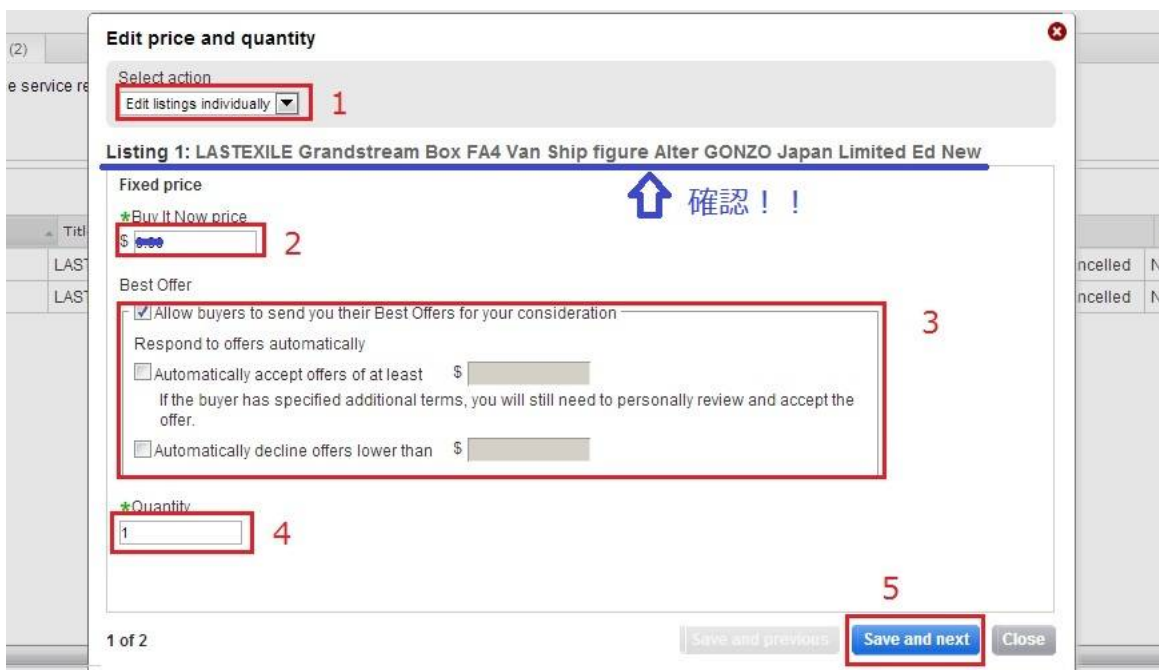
(2)

e service re

Titl

LAST

LAST

ncelled N

ncelled N

Edit price and quantity

Select action

Edit listings individually

1

Listing 1: LASTEXILE Grandstream Box FA4 Van Ship figure Alter GONZO Japan Limited Ed New

Fixed price

確認！！

*Buy It Now price

$ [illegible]

2

Best Offer

Allow buyers to send you their Best Offers for your consideration

3

Respond to offers automatically

Automatically accept offers of at least $

If the buyer has specified additional terms, you will still need to personally review and accept the offer.

Automatically decline offers lower than $

*Quantity

1

4

5

1 of 2

Save and previous

Save and next

Close